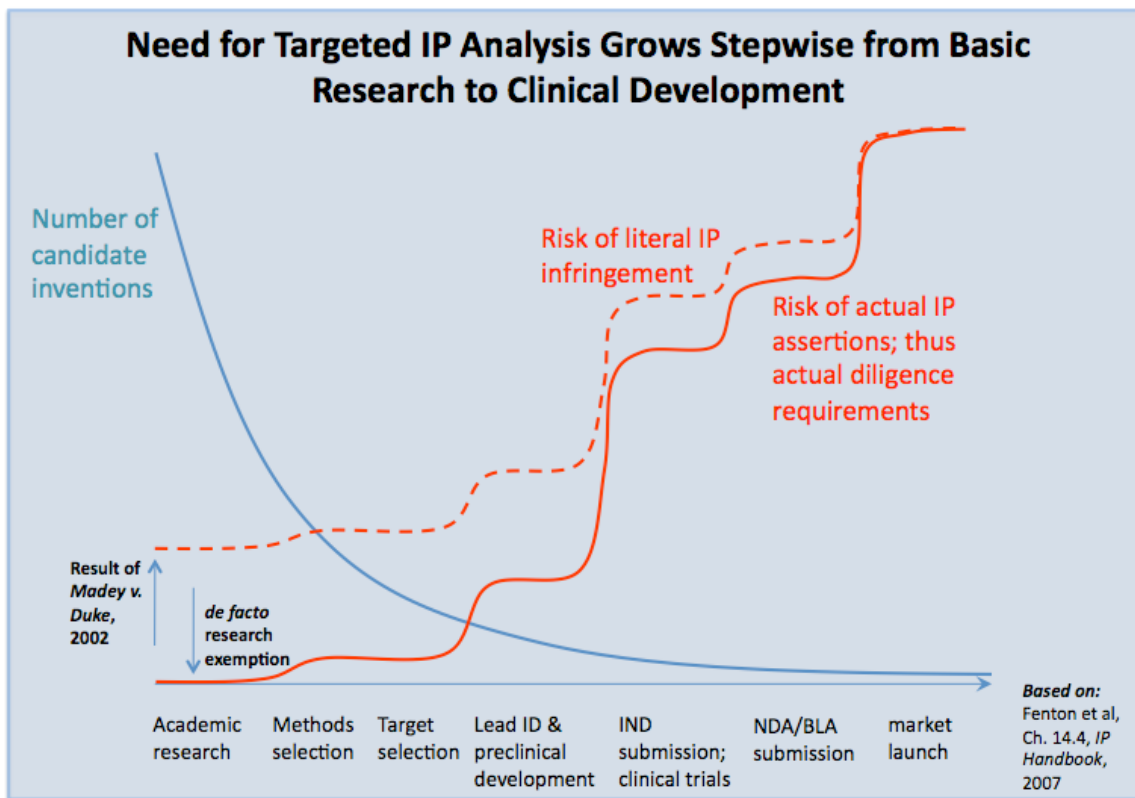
Need for Targeted IP Analysis Grows Stepwise from Basic Research to Clinical Development

Number of candidate inventions

Risk of literal IP infringement

Risk of actual IP assertions; thus actual diligence requirements

Result of *Madey v. Duke*, 2002

*de facto* research exemption

Academic research

Methods selection

Target selection

Lead ID & preclinical development

IND submission; clinical trials

NDA/BLA submission

market launch

***Based on:*** Fenton et al, Ch. 14.4, *IP Handbook*, 2007